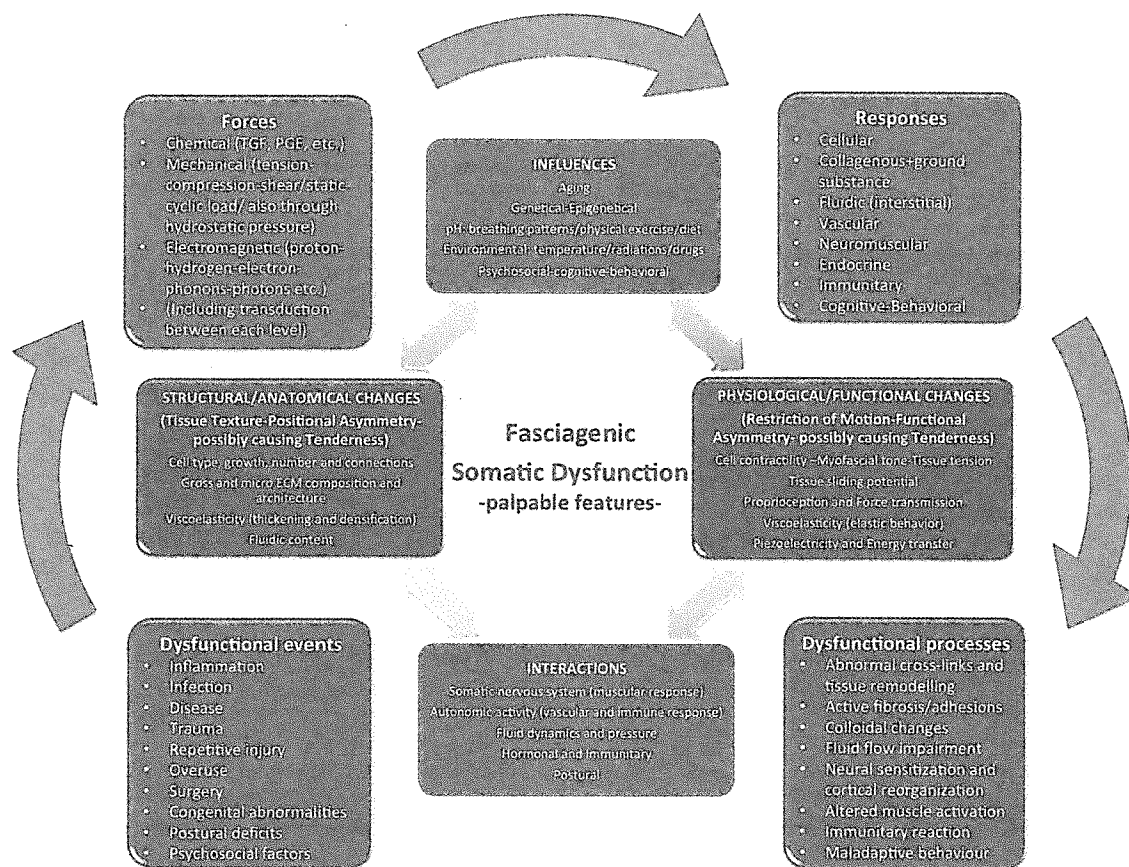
Forces
- Chemical (TGF, PGE, etc.)
- Mechanical (tension-compression-shear/static-cyclic load/ also through hydrostatic pressure)
- Electromagnetic (proton-hydrogen-electron-phonons-photons etc.)
- (Including transduction between each level)

INFLUENCES
Aging
Genetical-Epigenetical
pH: breathing patterns/physical exercise/diet
Environmental: temperature/radiations/drugs
Psychosocial-cognitive-behavioral

Responses
- Cellular
- Collagenous+ground substance
- Fluidic (interstitial)
- Vascular
- Neuromuscular
- Endocrine
- Immunitary
- Cognitive-Behavioral

STRUCTURAL/ANATOMICAL CHANGES
(Tissue Texture-Positional Asymmetry-possibly causing Tenderness)
Cell type, growth, number and connections
Gross and micro ECM composition and architecture
Viscoelasticity (thickening and densification)
Fluidic content

Fasciagenic
Somatic Dysfunction
-palpable features-

PHYSIOLOGICAL/FUNCTIONAL CHANGES
(Restriction of Motion-Functional Asymmetry- possibly causing Tenderness)
Cell contractility –Myofascial tone-Tissue tension
Tissue sliding potential
Proprioception and Force transmission
Viscoelasticity (elastic behavior)
Piezoelectricity and Energy transfer

Dysfunctional events
- Inflammation
- Infection
- Disease
- Trauma
- Repetitive injury
- Overuse
- Surgery
- Congenital abnormalities
- Postural deficits
- Psychosocial factors

INTERACTIONS
Somatic nervous system (muscular response)
Autonomic activity (vascular and immune response)
Fluid dynamics and pressure
Hormonal and immunitary
Postural

Dysfunctional processes
- Abnormal cross-links and tissue remodelling
- Active fibrosis/adhesions
- Colloidal changes
- Fluid flow impairment
- Neural sensitization and cortical reorganization
- Altered muscle activation
- Immunitary reaction
- Maladaptive behaviour